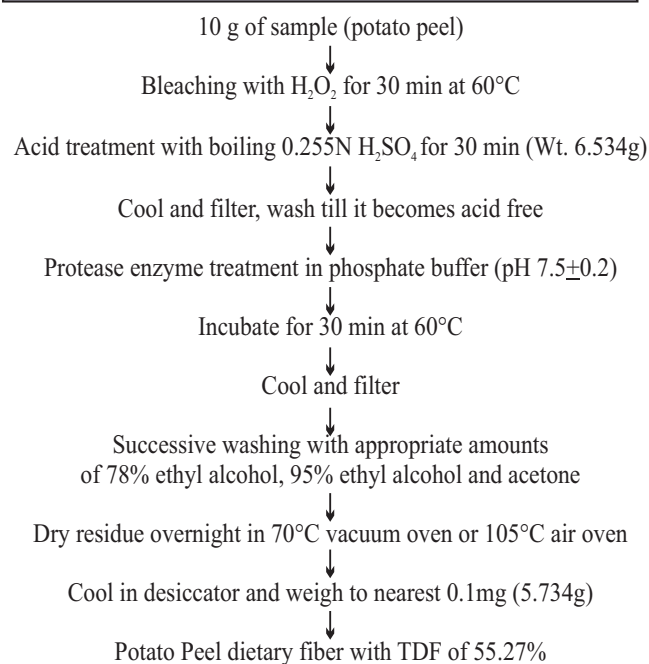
10 g of sample (potato peel)

Bleaching with $H_2O_2$ for 30 min at 60°C

Acid treatment with boiling 0.255N $H_2SO_4$ for 30 min (Wt. 6.534g)

Cool and filter, wash till it becomes acid free

Protease enzyme treatment in phosphate buffer (pH 7.5$\pm$0.2)

Incubate for 30 min at 60°C

Cool and filter

Successive washing with appropriate amounts of 78% ethyl alcohol, 95% ethyl alcohol and acetone

Dry residue overnight in 70°C vacuum oven or 105°C air oven

Cool in desiccator and weigh to nearest 0.1mg (5.734g)

Potato Peel dietary fiber with TDF of 55.27%